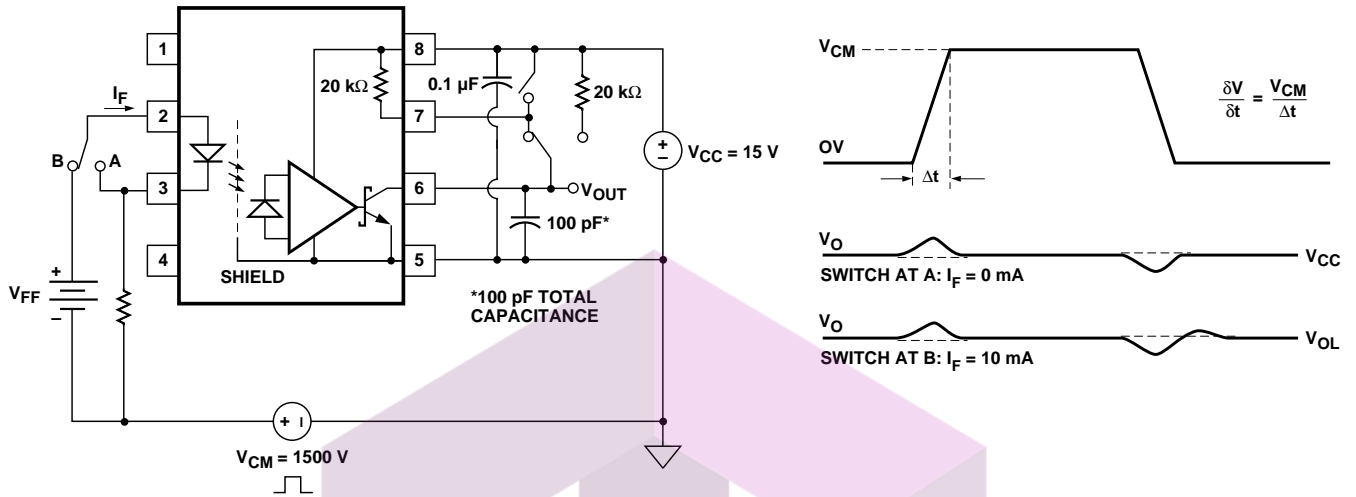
1
2
3
4
8
7
6
5
$I_F$
B
A
$V_{FF}$
+
–
20 kΩ
0.1 µF
20 kΩ
SHIELD
$V_{OUT}$
100 pF*
+
–
$V_{CC}$ = 15 V
*100 pF TOTAL CAPACITANCE
+ I
$V_{CM}$ = 1500 V

$V_{CM}$
OV
Δt
$\frac{\delta V}{\delta t} = \frac{V_{CM}}{\Delta t}$
$V_O$
$V_{CC}$
SWITCH AT A: $I_F$ = 0 mA
$V_O$
$V_{OL}$
SWITCH AT B: $I_F$ = 10 mA